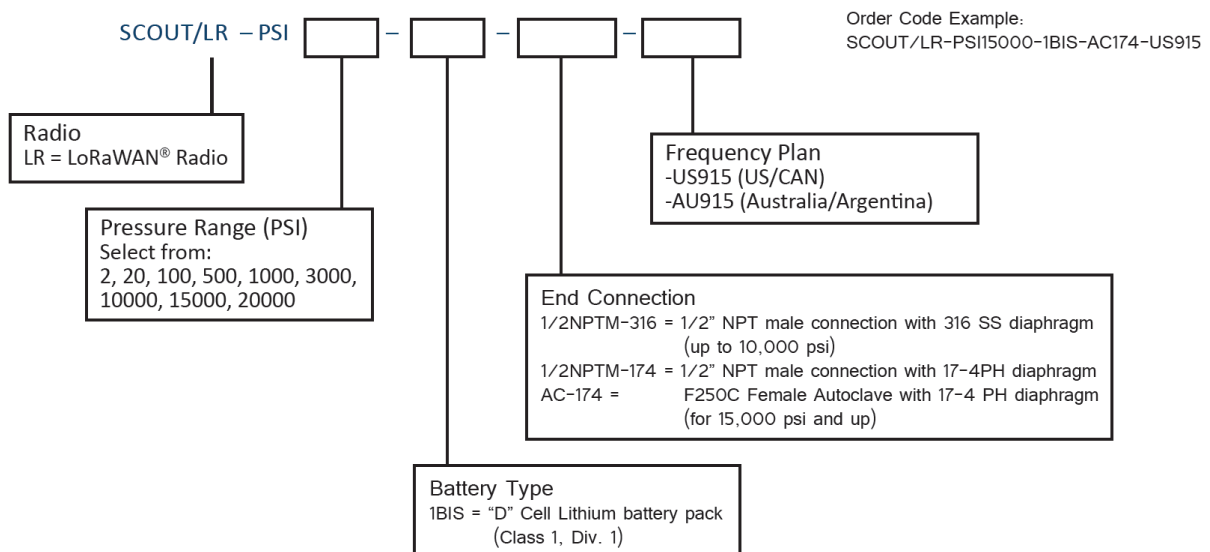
SCOUT/LR – PSI [ ] – [ ] – [ ] – [ ]

Order Code Example:
SCOUT/LR-PSI15000-1BIS-AC174-US915

Radio
LR = LoRaWAN® Radio

Frequency Plan
-US915 (US/CAN)
-AU915 (Australia/Argentina)

Pressure Range (PSI)
Select from:
2, 20, 100, 500, 1000, 3000, 10000, 15000, 20000

End Connection
1/2NPTM-316 = 1/2" NPT male connection with 316 SS diaphragm (up to 10,000 psi)
1/2NPTM-174 = 1/2" NPT male connection with 17-4PH diaphragm
AC-174 = F250C Female Autoclave with 17-4 PH diaphragm (for 15,000 psi and up)

Battery Type
1BIS = "D" Cell Lithium battery pack (Class 1, Div. 1)